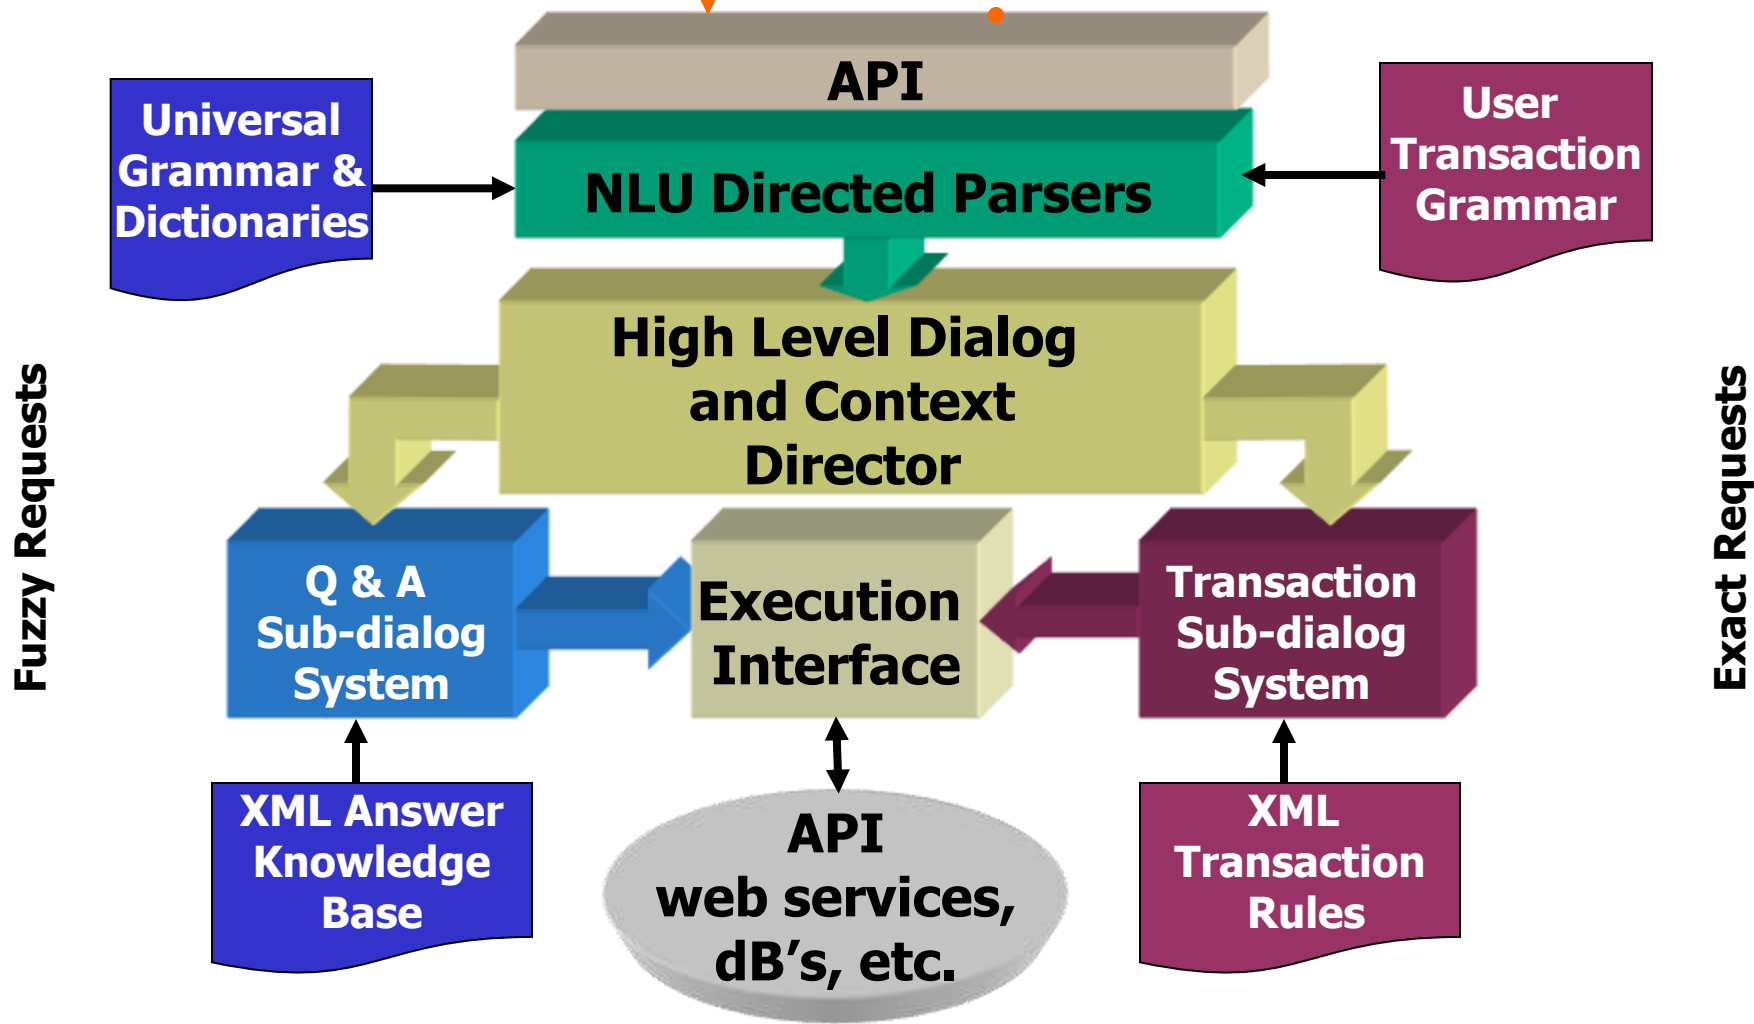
API

Universal Grammar & Dictionaries

NLU Directed Parsers

User Transaction Grammar

High Level Dialog and Context Director

Fuzzy Requests

Exact Requests

Q & A Sub-dialog System

Execution Interface

Transaction Sub-dialog System

XML Answer Knowledge Base

API web services, dB’s, etc.

XML Transaction Rules